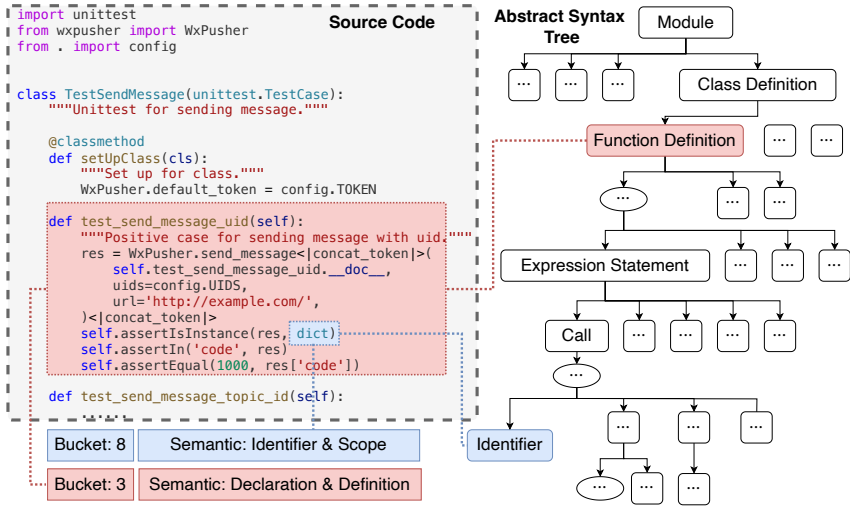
import unittest
from wxpusher import WxPusher
from . import config

class TestSendMessage(unittest.TestCase):
    """Unittest for sending message."""

    @classmethod
    def setUpClass(cls):
        """Set up for class."""
        WxPusher.default_token = config.TOKEN

    def test_send_message_uid(self):
        """Positive case for sending message with uid."""
        res = WxPusher.send_message<|concat_token|>(
            self.test_send_message_uid.__doc__,
            uids=config.UIDS,
            url='http://example.com/',
        )<|concat_token|>
        self.assertIsInstance(res, dict)
        self.assertIn('code', res)
        self.assertEqual(1000, res['code'])

    def test_send_message_topic_id(self):
        ......

Source Code

Abstract Syntax Tree

Module

···

···

···

Class Definition

Function Definition

···

···

···

···

···

Expression Statement

···

···

···

Call

···

···

···

···

···

Identifier

···

···

···

···

···

···

Bucket: 8

Semantic: Identifier & Scope

Bucket: 3

Semantic: Declaration & Definition